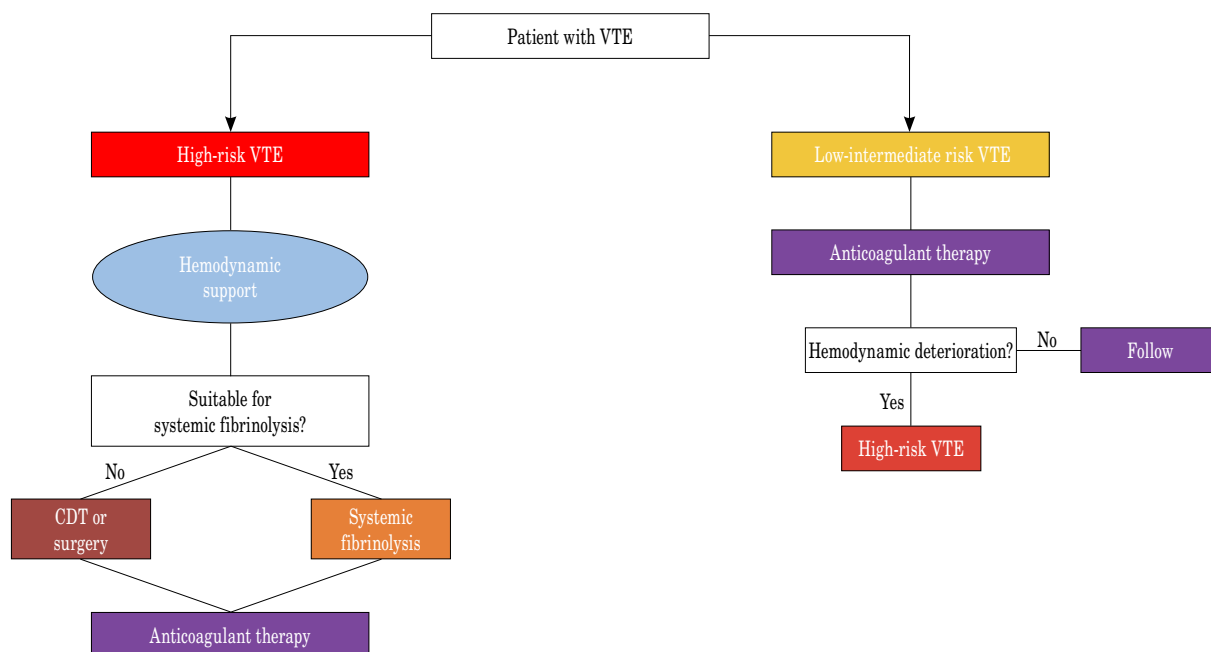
Patient with VTE

High-risk VTE

Hemodynamic support

Suitable for systemic fibrinolysis?

No

Yes

CDT or surgery

Systemic fibrinolysis

Anticoagulant therapy

Low-intermediate risk VTE

Anticoagulant therapy

Hemodynamic deterioration?

No

Follow

Yes

High-risk VTE